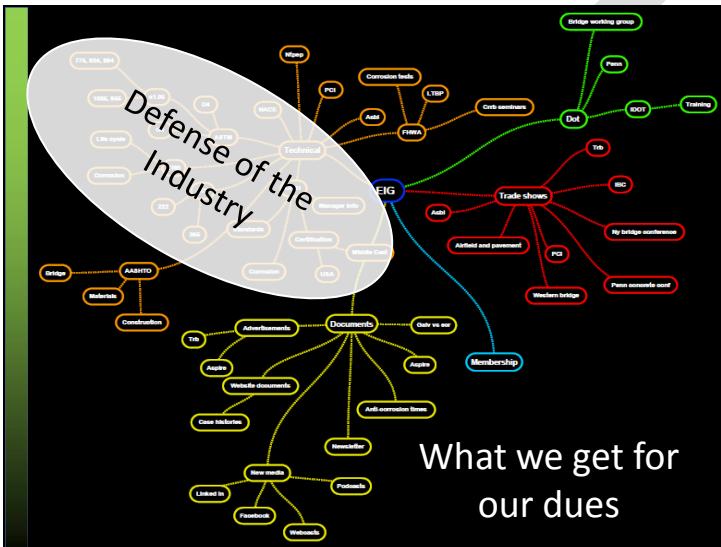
Defense of the Industry

Nlpep
PCI
Corrosion tests
LTBP
Asbl
FHWA
Crsb seminars
Technical
775, 836, 894
1555, 642
D6
NACE
Life cycle
ASTM
Corrosion
Manager info
222
Standards
360
Certification
Middle East
Corrosion
USA
Bridge
AASHTO
Materials
Construction
EIG
Bridge working group
Penn
Dot
IDOT
Training
Trb
Trade shows
IBC
Asbl
Ny bridge conference
Airfield and pavement
PCI
Western bridge
Penn concrete conf
Documents
Advertisements
Galv vs ocr
Trb
Aspire
Aspire
Website documents
Anti-corrosion times
Case histories
Newsletter
Membership
New media
Podcasts
Linked in
Facebook
Webcasts

What we get for our dues